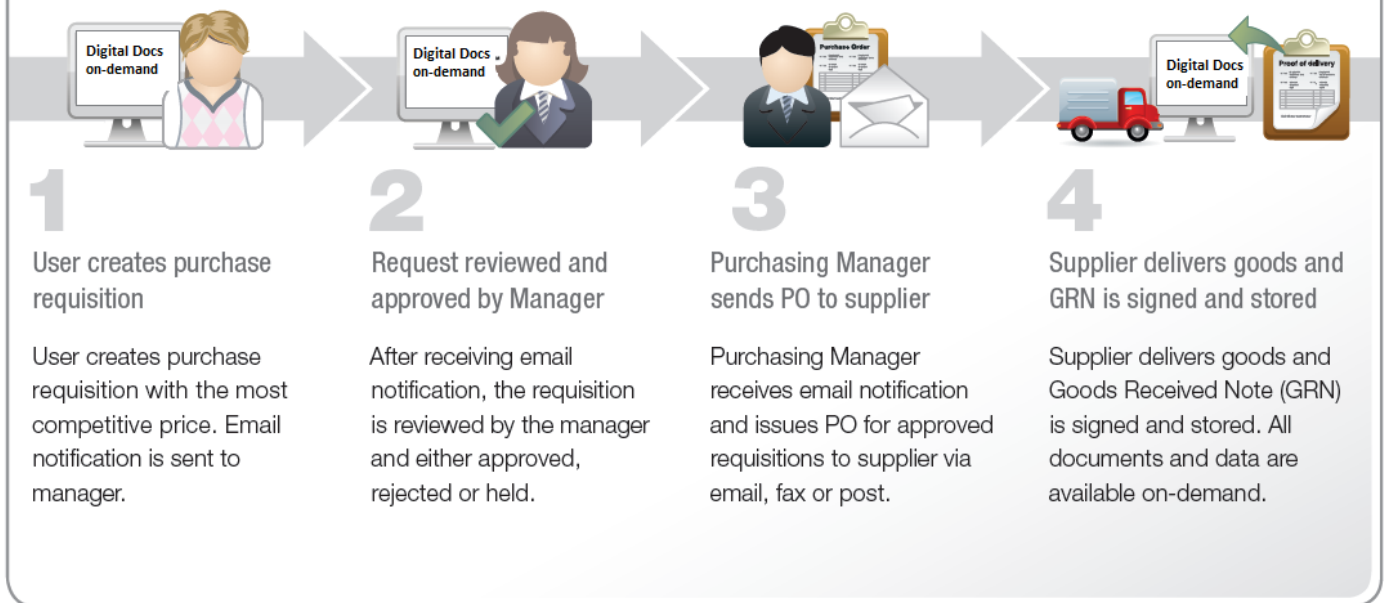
Digital Docs on-demand

Digital Docs on-demand

Purchase Order

Digital Docs on-demand

Proof of delivery

1

User creates purchase requisition

User creates purchase requisition with the most competitive price. Email notification is sent to manager.

2

Request reviewed and approved by Manager

After receiving email notification, the requisition is reviewed by the manager and either approved, rejected or held.

3

Purchasing Manager sends PO to supplier

Purchasing Manager receives email notification and issues PO for approved requisitions to supplier via email, fax or post.

4

Supplier delivers goods and GRN is signed and stored

Supplier delivers goods and Goods Received Note (GRN) is signed and stored. All documents and data are available on-demand.